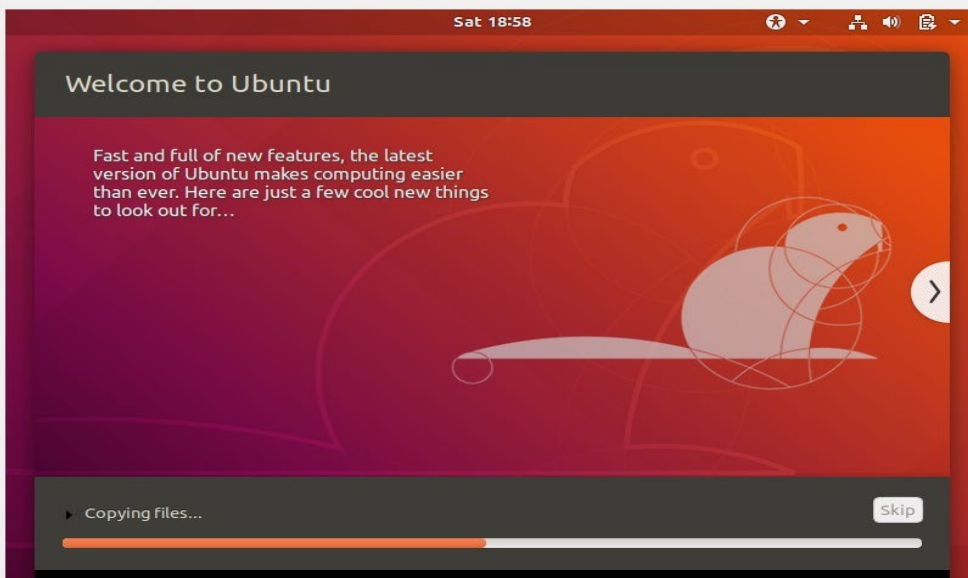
Sat 18:58

Welcome to Ubuntu

Fast and full of new features, the latest version of Ubuntu makes computing easier than ever. Here are just a few cool new things to look out for...

Copying files...

Skip